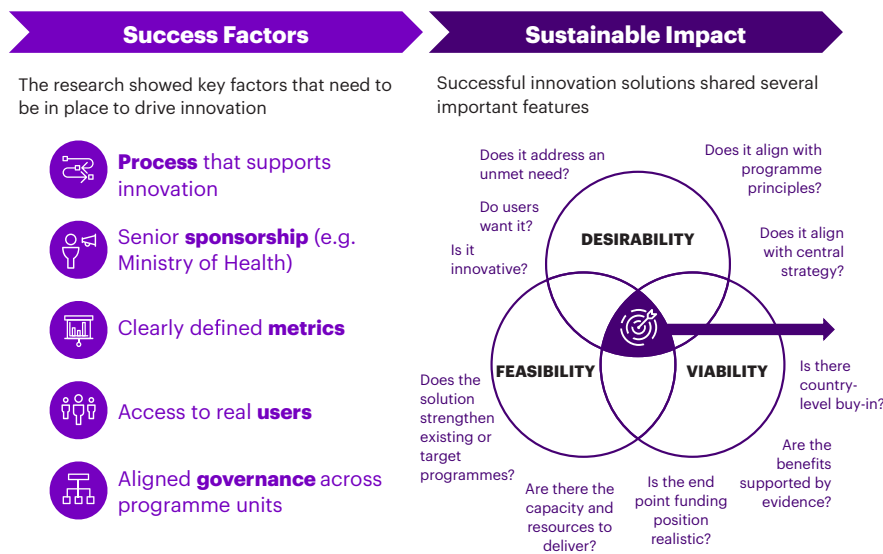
Success Factors

The research showed key factors that need to be in place to drive innovation

Process that supports innovation

Senior sponsorship (e.g. Ministry of Health)

Clearly defined metrics

Access to real users

Aligned governance across programme units

Sustainable Impact

Successful innovation solutions shared several important features

Does it address an unmet need?

Do users want it?

Is it innovative?

DESIRABILITY

Does it align with programme principles?

Does it align with central strategy?

FEASIBILITY

VIABILITY

Is there country-level buy-in?

Does the solution strengthen existing or target programmes?

Are there the capacity and resources to deliver?

Is the end point funding position realistic?

Are the benefits supported by evidence?